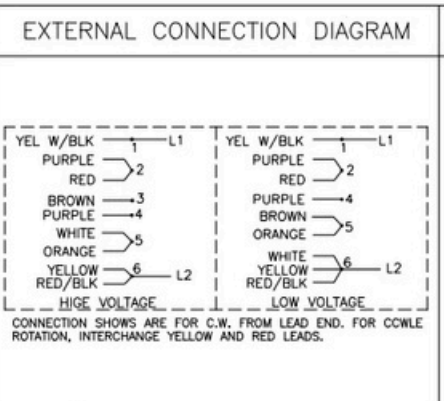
EXTERNAL CONNECTION DIAGRAM

YEL W/BLK 1 L1
PURPLE
RED 2
BROWN 3
PURPLE 4
WHITE
ORANGE 5
YELLOW
RED/BLK 6 L2
HIGE VOLTAGE

YEL W/BLK 1 L1
PURPLE
RED 2
PURPLE 4
BROWN
ORANGE 5
WHITE
YELLOW
RED/BLK 6 L2
LOW VOLTAGE

CONNECTION SHOWS ARE FOR C.W. FROM LEAD END. FOR CCWLE ROTATION, INTERCHANGE YELLOW AND RED LEADS.